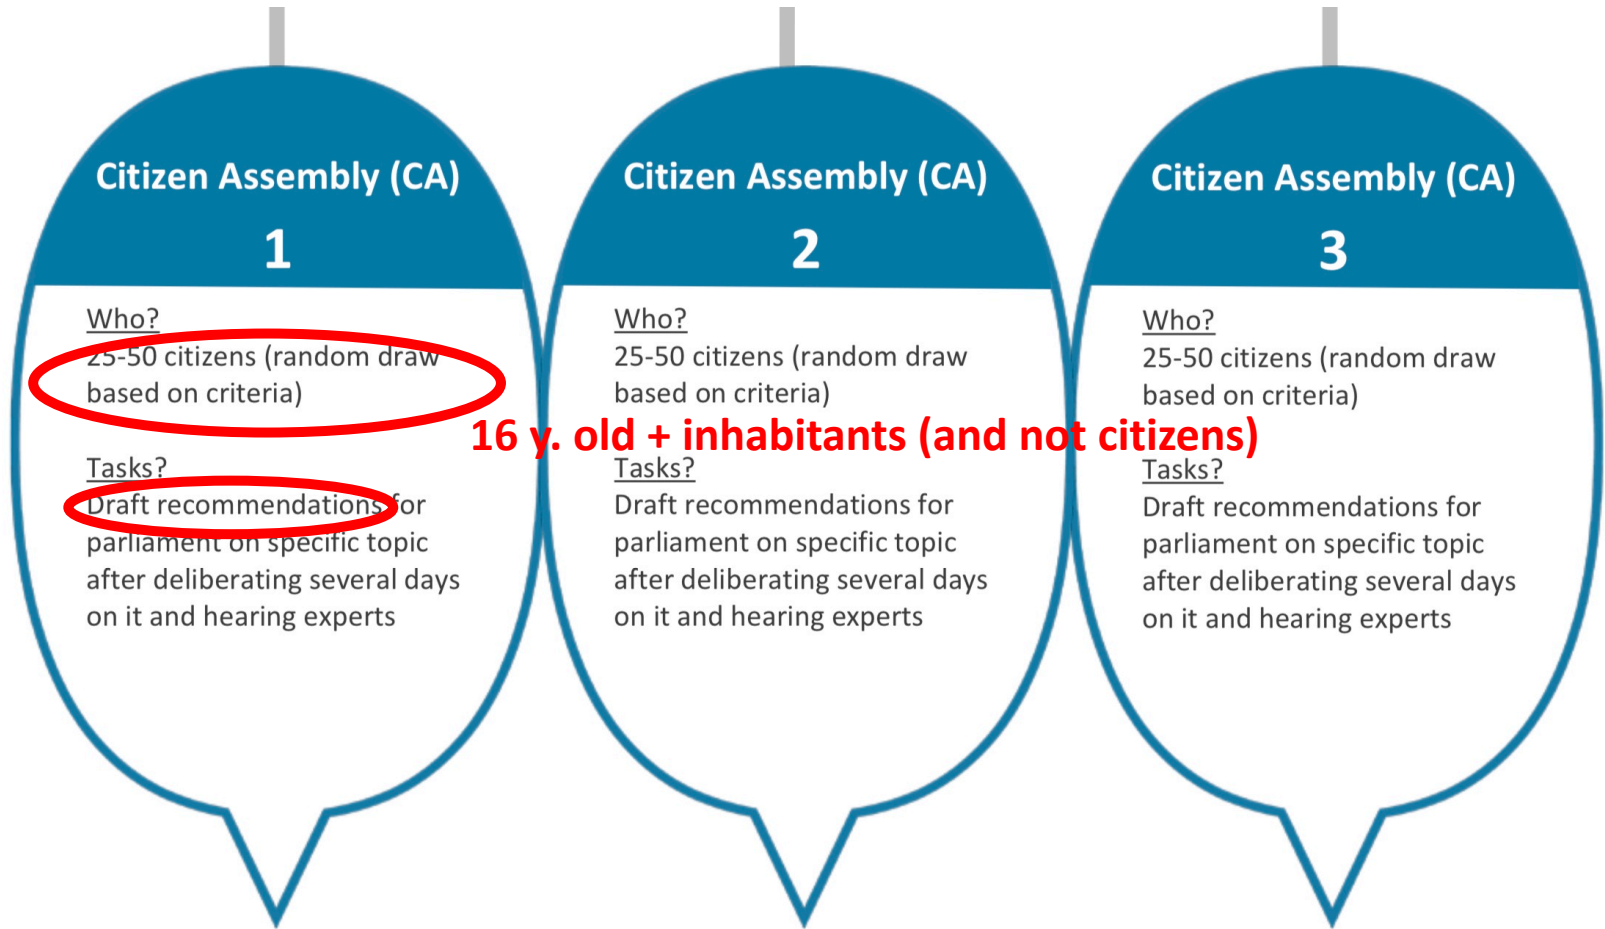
Citizen Assembly (CA)
1

Who?
25-50 citizens (random draw based on criteria)

Tasks?
Draft recommendations for parliament on specific topic after deliberating several days on it and hearing experts

Citizen Assembly (CA)
2

Who?
25-50 citizens (random draw based on criteria)

Tasks?
Draft recommendations for parliament on specific topic after deliberating several days on it and hearing experts

Citizen Assembly (CA)
3

Who?
25-50 citizens (random draw based on criteria)

Tasks?
Draft recommendations for parliament on specific topic after deliberating several days on it and hearing experts

16 y. old + inhabitants (and not citizens)